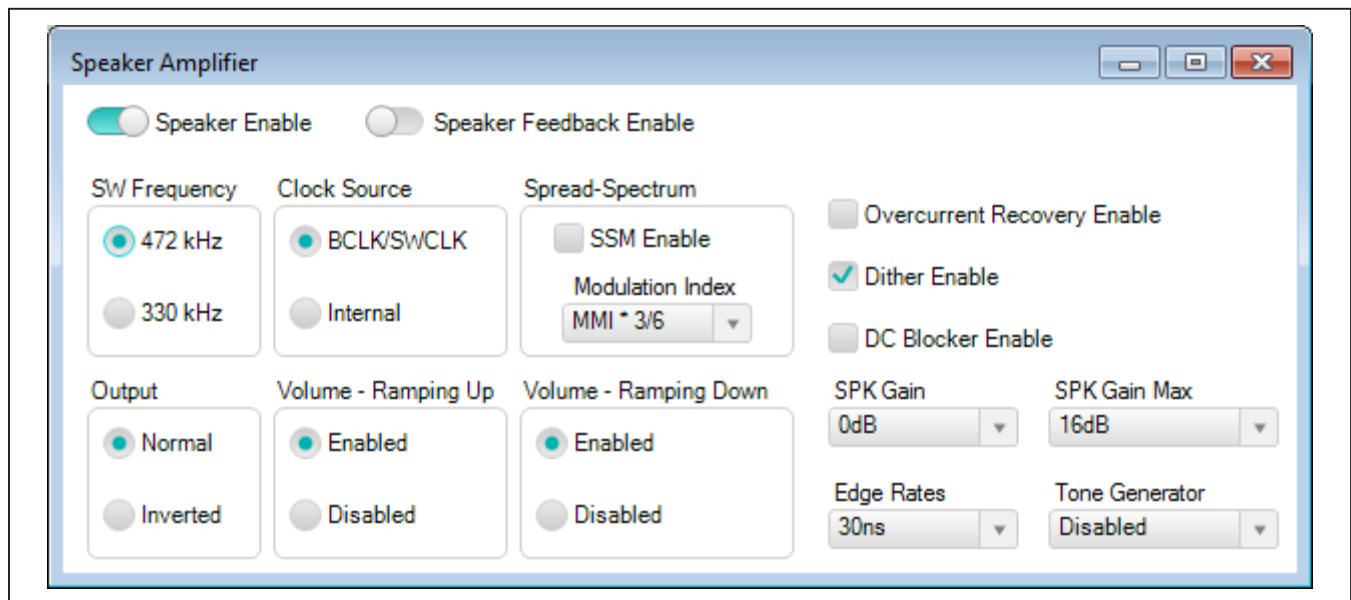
Speaker Amplifier

Speaker Enable
Speaker Feedback Enable

SW Frequency
472 kHz
330 kHz

Clock Source
BCLK/SWCLK
Internal

Spread-Spectrum
SSM Enable
Modulation Index
MMI * 3/6

Overcurrent Recovery Enable
Dither Enable
DC Blocker Enable

Output
Normal
Inverted

Volume - Ramping Up
Enabled
Disabled

Volume - Ramping Down
Enabled
Disabled

SPK Gain
0dB

SPK Gain Max
16dB

Edge Rates
30ns

Tone Generator
Disabled